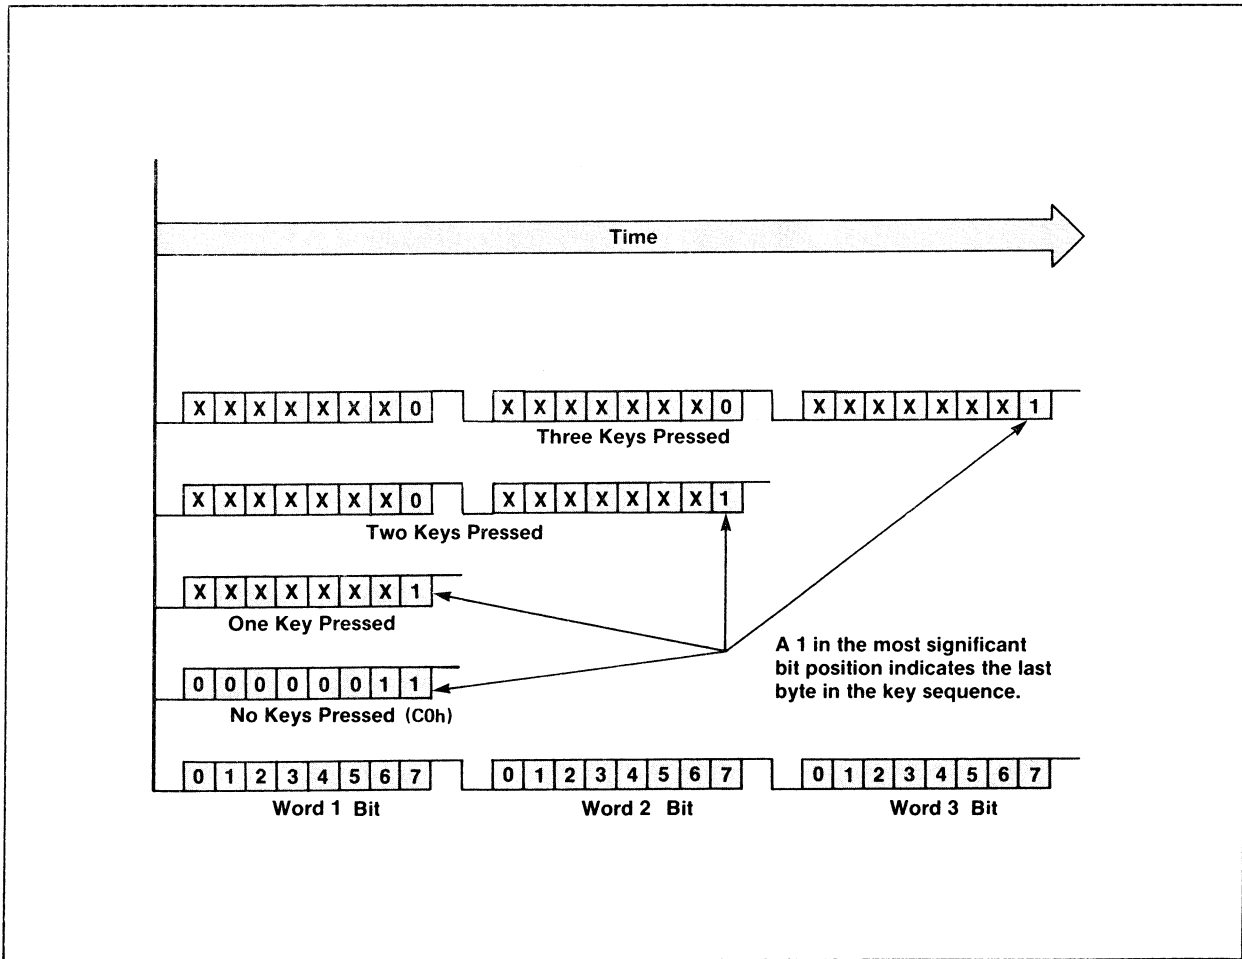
Time

X X X X X X X 0
X X X X X X X 0
X X X X X X X 1
Three Keys Pressed

X X X X X X X 0
X X X X X X X 1
Two Keys Pressed

X X X X X X X 1
One Key Pressed

0 0 0 0 0 0 1 1
No Keys Pressed (C0h)

A 1 in the most significant bit position indicates the last byte in the key sequence.

0 1 2 3 4 5 6 7
Word 1 Bit

0 1 2 3 4 5 6 7
Word 2 Bit

0 1 2 3 4 5 6 7
Word 3 Bit